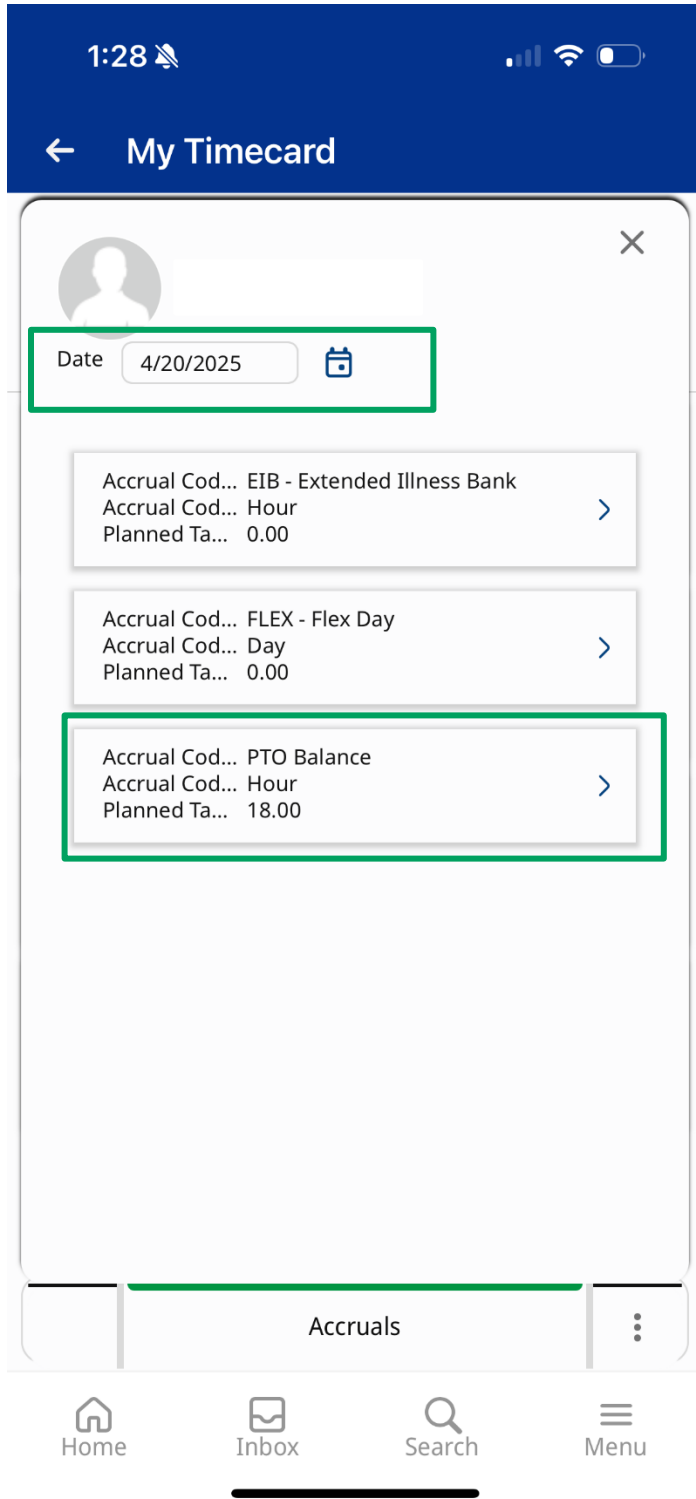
1:28

My Timecard

Date 4/20/2025

Accrual Cod... EIB - Extended Illness Bank
Accrual Cod... Hour
Planned Ta... 0.00

Accrual Cod... FLEX - Flex Day
Accrual Cod... Day
Planned Ta... 0.00

Accrual Cod... PTO Balance
Accrual Cod... Hour
Planned Ta... 18.00

Accruals

Home Inbox Search Menu